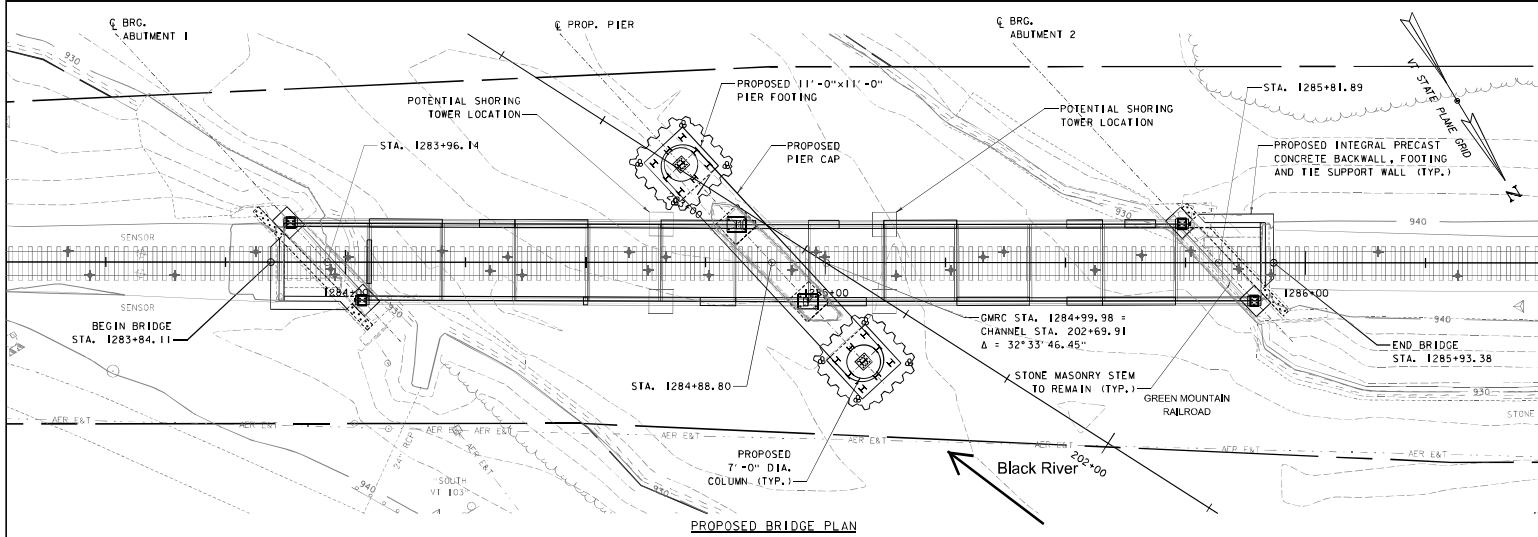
℄ BRG. ABUTMENT 1

℄ PROP. PIER

℄ BRG. ABUTMENT 2

VT STATE PLANE GRID

N

930

PROPOSED 11'-0"x11'-0" PIER FOOTING

POTENTIAL SHORING TOWER LOCATION

POTENTIAL SHORING TOWER LOCATION

STA. 1285+81.89

STA. 1283+96.14

PROPOSED PIER CAP

PROPOSED INTEGRAL PRECAST CONCRETE BACKWALL, FOOTING AND TIE SUPPORT WALL (TYP.)

930

940

SENSOR

SENSOR

1284+00

1285+00

1286+00

930

BEGIN BRIDGE STA. 1283+84.11

GMRC STA. 1284+99.98 = CHANNEL STA. 202+69.91 $\Delta$ = 32°33'46.45"

END BRIDGE STA. 1285+93.38

STA. 1284+88.80

STONE MASONRY STEM TO REMAIN (TYP.)

GREEN MOUNTAIN RAILROAD

930

STONE

AER E&T

AER E&T

AER E&T

AER E&T

AER E&T

AER E&T

AER E&T

AER E&T

24" RCP

SOUTH VT 103

940

930

PROPOSED 7'-0" DIA. COLUMN (TYP.)

Black River

202+00

PROPOSED BRIDGE PLAN